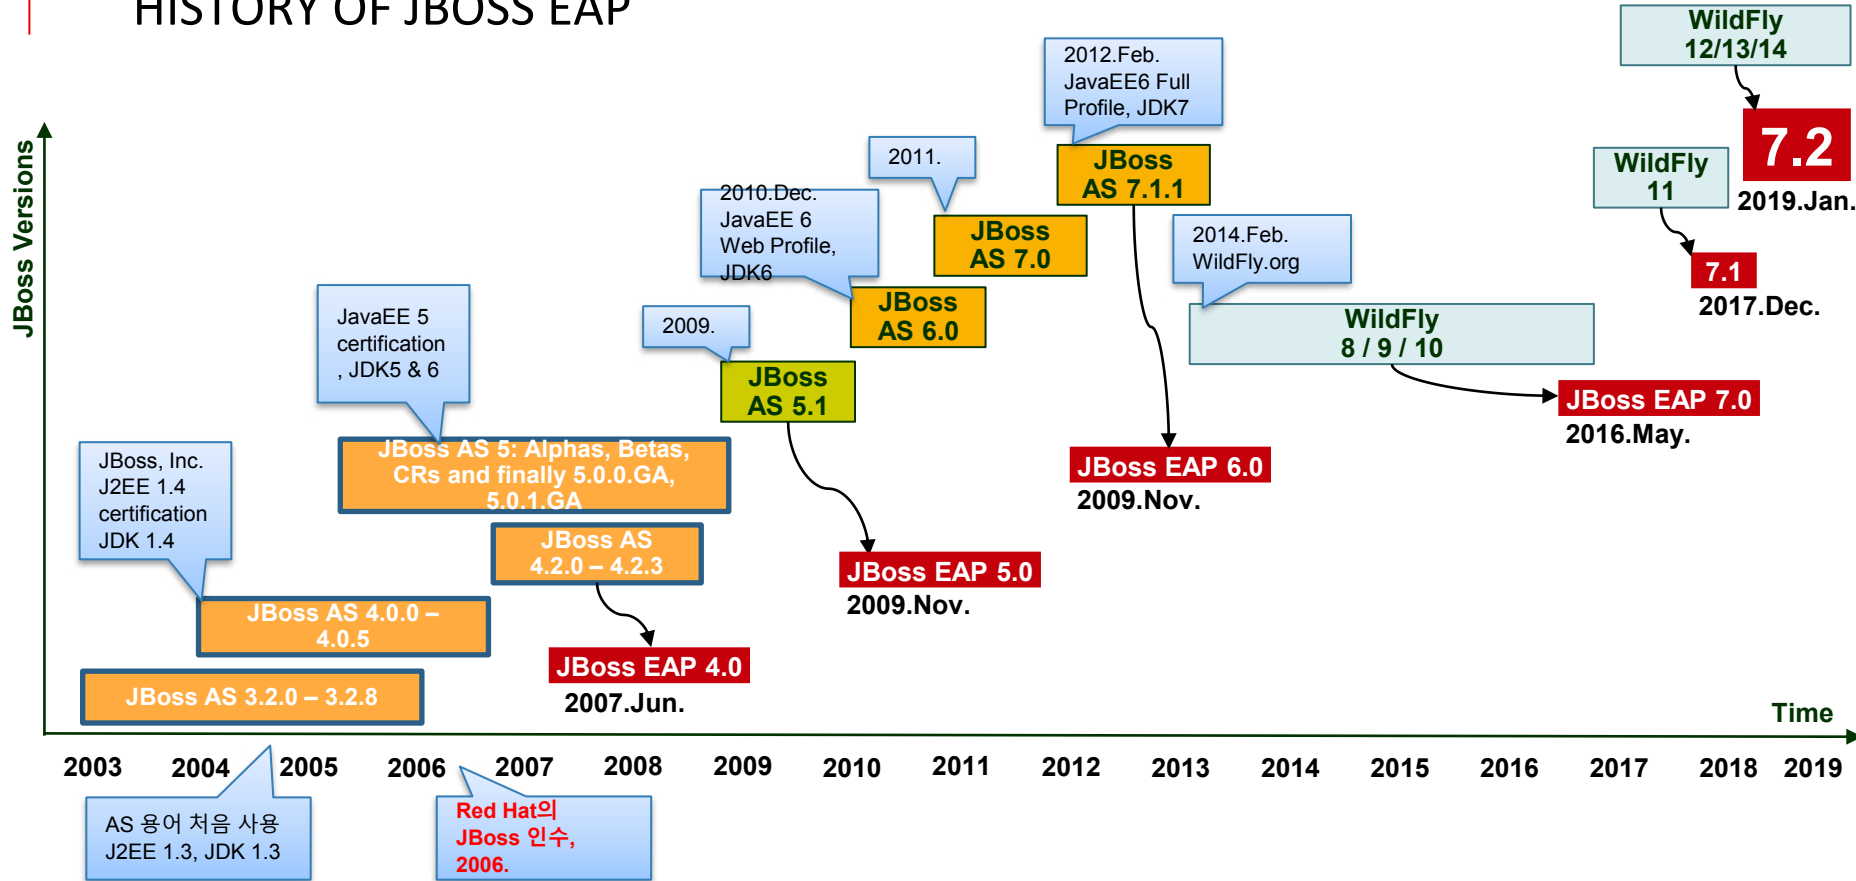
HISTORY OF JBOSS EAP

JBoss Versions

WildFly 12/13/14

7.2

2019.Jan.

WildFly 11

7.1

2017.Dec.

2012.Feb. JavaEE6 Full Profile, JDK7

JBoss AS 7.1.1

2011.

JBoss AS 7.0

2010.Dec. JavaEE 6 Web Profile, JDK6

JBoss AS 6.0

2014.Feb. WildFly.org

WildFly 8 / 9 / 10

JBoss EAP 7.0

2016.May.

2009.

JBoss AS 5.1

JavaEE 5 certification , JDK5 & 6

JBoss AS 5: Alphas, Betas, CRs and finally 5.0.0.GA, 5.0.1.GA

JBoss EAP 6.0

2009.Nov.

JBoss, Inc. J2EE 1.4 certification JDK 1.4

JBoss AS 4.2.0 – 4.2.3

JBoss EAP 5.0

2009.Nov.

JBoss AS 4.0.0 – 4.0.5

JBoss EAP 4.0

2007.Jun.

JBoss AS 3.2.0 – 3.2.8

Time

2003 2004 2005 2006 2007 2008 2009 2010 2011 2012 2013 2014 2015 2016 2017 2018 2019

AS 용어 처음 사용 J2EE 1.3, JDK 1.3

Red Hat의 JBoss 인수, 2006.